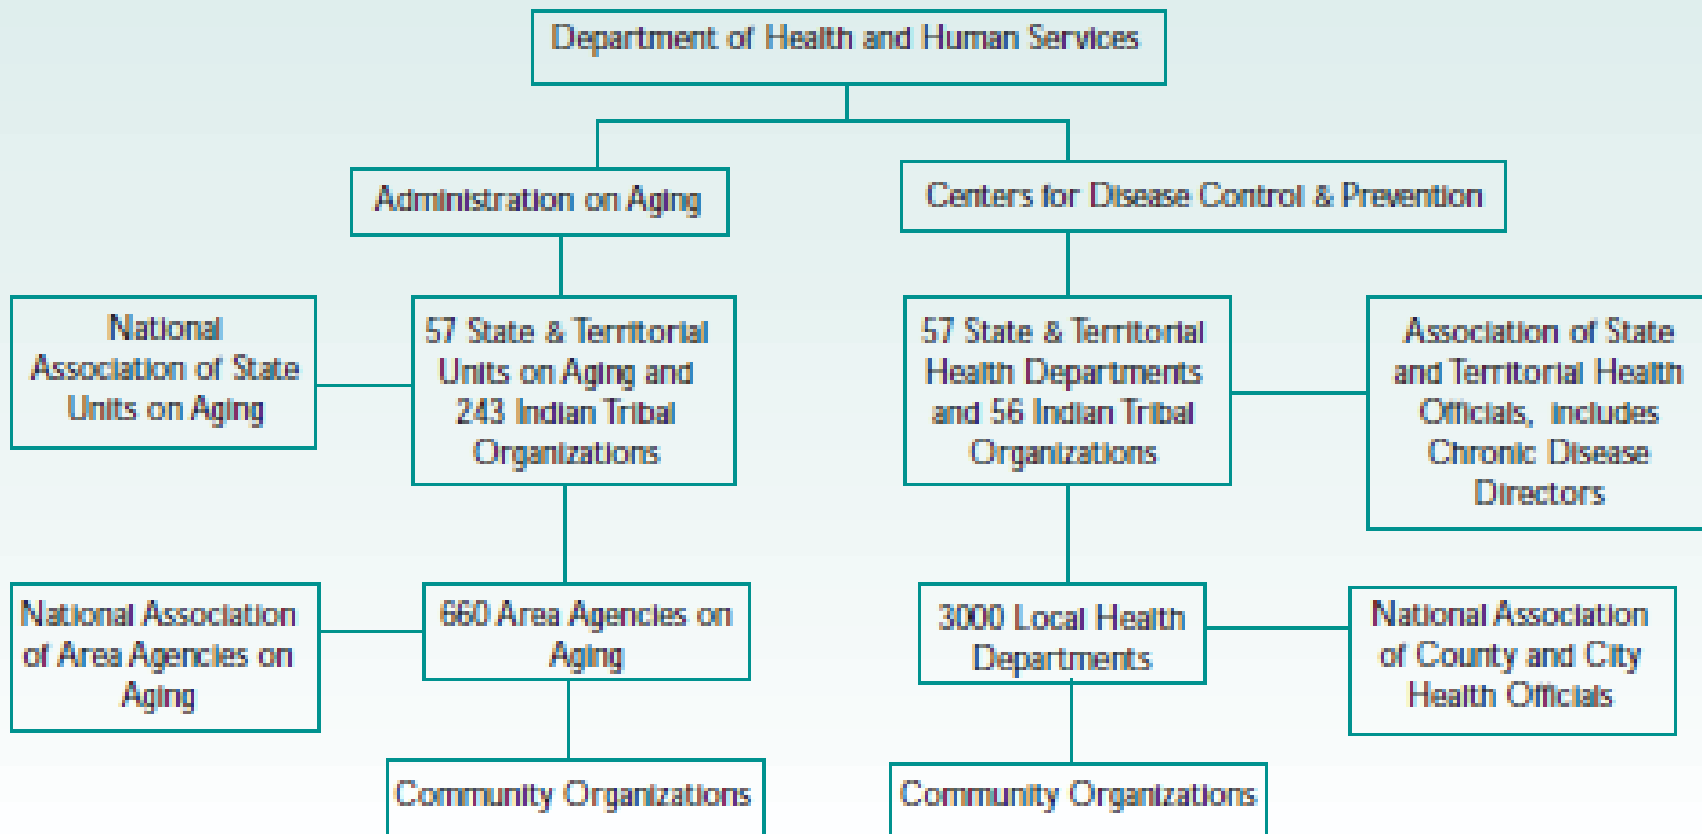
Department of Health and Human Services

Administration on Aging

Centers for Disease Control & Prevention

National Association of State Units on Aging

57 State & Territorial Units on Aging and 243 Indian Tribal Organizations

57 State & Territorial Health Departments and 56 Indian Tribal Organizations

Association of State and Territorial Health Officials, includes Chronic Disease Directors

National Association of Area Agencies on Aging

660 Area Agencies on Aging

3000 Local Health Departments

National Association of County and City Health Officials

Community Organizations

Community Organizations